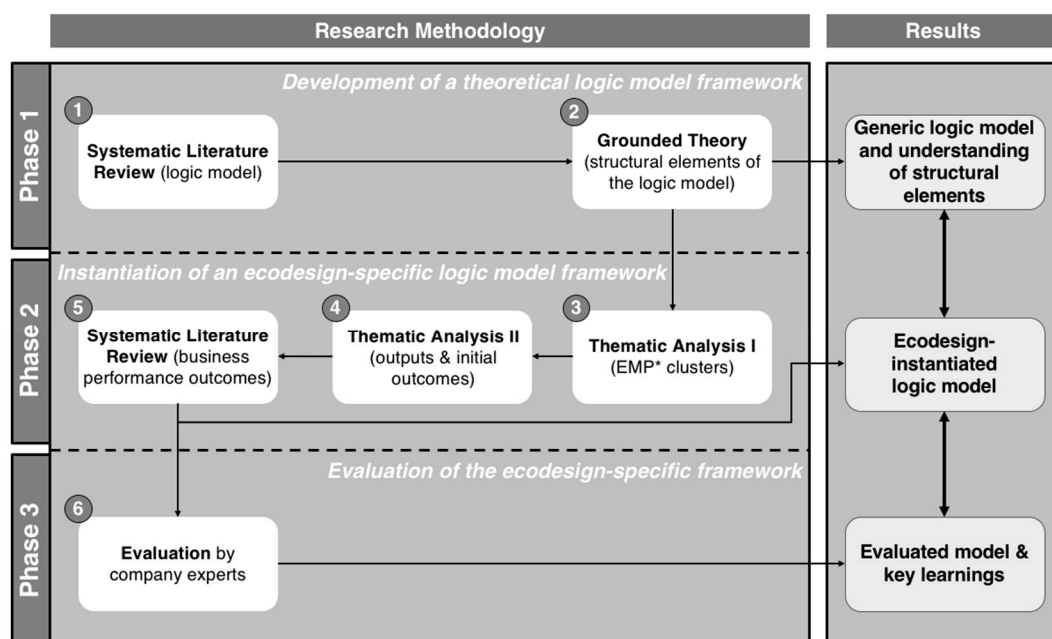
Research Methodology

Results

Phase 1

Development of a theoretical logic model framework

1

Systematic Literature Review (logic model)

2

Grounded Theory (structural elements of the logic model)

Generic logic model and understanding of structural elements

Phase 2

Instantiation of an ecodesign-specific logic model framework

5

Systematic Literature Review (business performance outcomes)

4

Thematic Analysis II (outputs & initial outcomes)

3

Thematic Analysis I (EMP* clusters)

Ecodesign-instantiated logic model

Phase 3

Evaluation of the ecodesign-specific framework

6

Evaluation by company experts

Evaluated model & key learnings